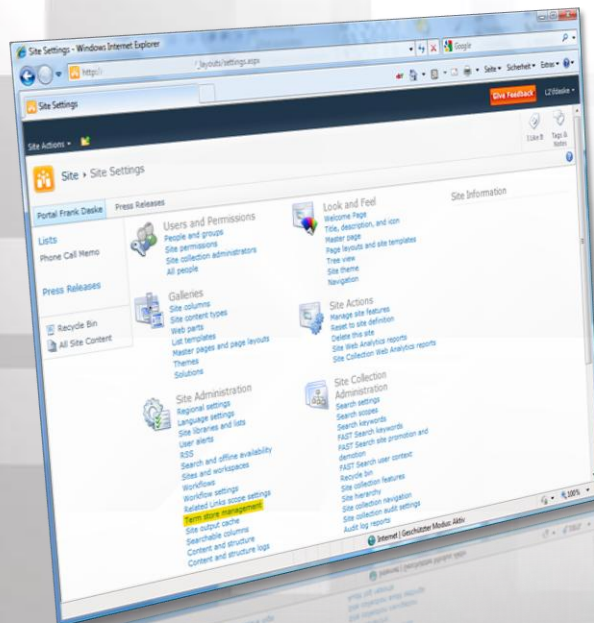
Site Settings - Windows Internet Explorer

http:// /_layouts/settings.aspx

Google

Seite Sicherheit Extras

Site Settings

Give Feedback

Site Actions

I Like It

Tags & Notes

Site › Site Settings

Portal Frank Daske

Press Releases

Lists

Phone Call Memo

Press Releases

Recycle Bin

All Site Content

Users and Permissions

People and groups

Site permissions

Site collection administrators

All people

Galleries

Site columns

Site content types

Web parts

List templates

Master pages and page layouts

Themes

Solutions

Site Administration

Regional settings

Language settings

Site libraries and lists

User alerts

RSS

Search and offline availability

Sites and workspaces

Workflows

Workflow settings

Related Links scope settings

Term store management

Site output cache

Searchable columns

Content and structure

Content and structure logs

Look and Feel

Welcome Page

Title, description, and icon

Master page

Page layouts and site templates

Tree view

Site theme

Navigation

Site Actions

Manage site features

Reset to site definition

Delete this site

Site Web Analytics reports

Site Collection Web Analytics reports

Site Collection Administration

Search settings

Search scopes

Search keywords

FAST Search keywords

FAST Search site promotion and demotion

FAST Search user context

Recycle bin

Site collection features

Site hierarchy

Site collection navigation

Site collection audit settings

Audit log reports

Site Information

Internet | Geschützter Modus: Aktiv

100%